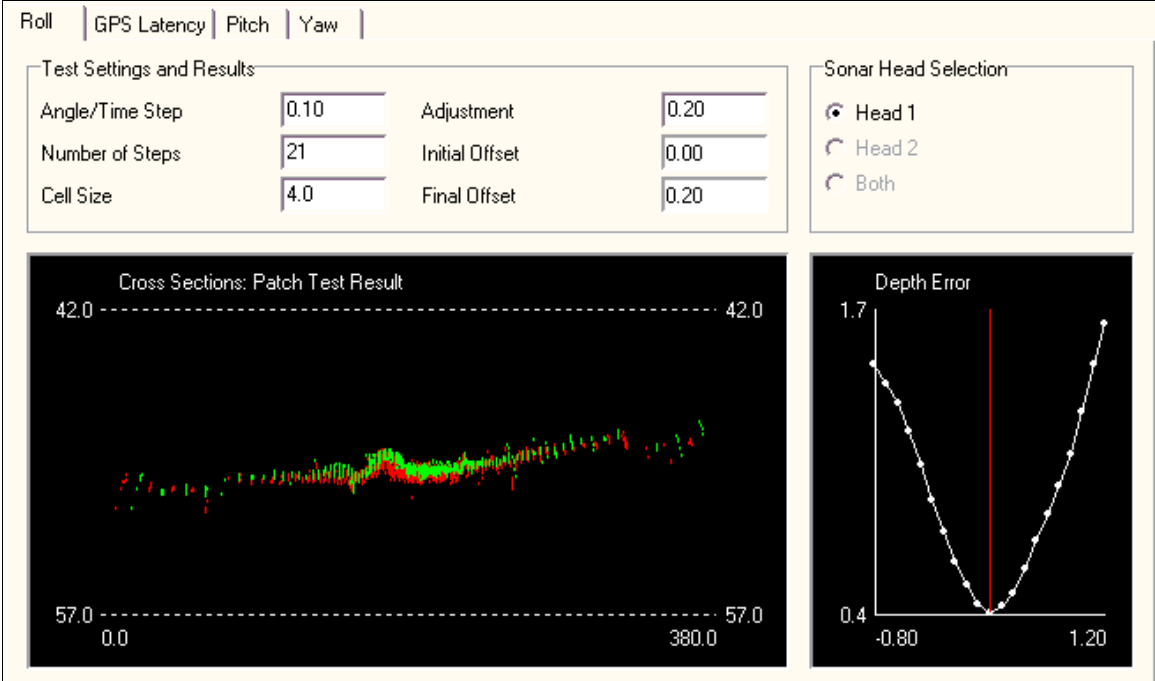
Roll | GPS Latency | Pitch | Yaw

Test Settings and Results

Angle/Time Step 0.10
Number of Steps 21
Cell Size 4.0

Adjustment 0.20
Initial Offset 0.00
Final Offset 0.20

Sonar Head Selection

Head 1
Head 2
Both

Cross Sections: Patch Test Result

42.0
42.0
57.0
57.0
0.0
380.0

Depth Error

1.7
0.4
-0.80
1.20